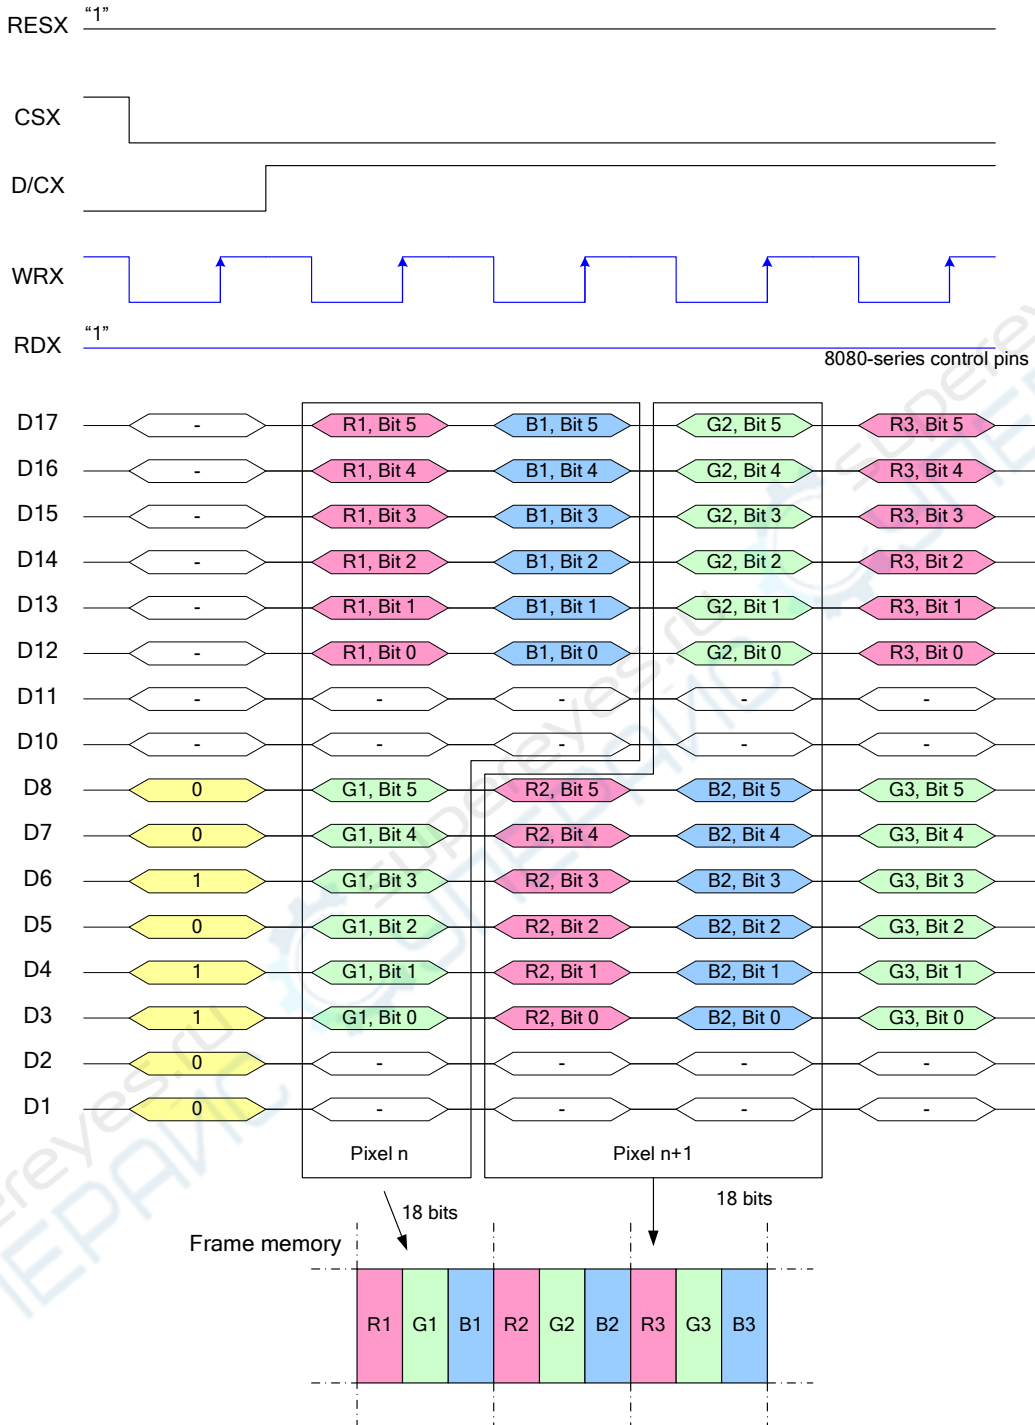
RESX "1"

CSX

D/CX

WRX

RDX "1"

8080-series control pins

| | | | | | |
|---|---|---|---|---|---|
| D17 | - | R1, Bit 5 | B1, Bit 5 | G2, Bit 5 | R3, Bit 5 |
| D16 | - | R1, Bit 4 | B1, Bit 4 | G2, Bit 4 | R3, Bit 4 |
| D15 | - | R1, Bit 3 | B1, Bit 3 | G2, Bit 3 | R3, Bit 3 |
| D14 | - | R1, Bit 2 | B1, Bit 2 | G2, Bit 2 | R3, Bit 2 |
| D13 | - | R1, Bit 1 | B1, Bit 1 | G2, Bit 1 | R3, Bit 1 |
| D12 | - | R1, Bit 0 | B1, Bit 0 | G2, Bit 0 | R3, Bit 0 |
| D11 | - | - | - | - | - |
| D10 | - | - | - | - | - |
| D8 | 0 | G1, Bit 5 | R2, Bit 5 | B2, Bit 5 | G3, Bit 5 |
| D7 | 0 | G1, Bit 4 | R2, Bit 4 | B2, Bit 4 | G3, Bit 4 |
| D6 | 1 | G1, Bit 3 | R2, Bit 3 | B2, Bit 3 | G3, Bit 3 |
| D5 | 0 | G1, Bit 2 | R2, Bit 2 | B2, Bit 2 | G3, Bit 2 |
| D4 | 1 | G1, Bit 1 | R2, Bit 1 | B2, Bit 1 | G3, Bit 1 |
| D3 | 1 | G1, Bit 0 | R2, Bit 0 | B2, Bit 0 | G3, Bit 0 |
| D2 | 0 | - | - | - | - |
| D1 | 0 | - | - | - | - |

Pixel n

Pixel n+1

18 bits

18 bits

Frame memory

| R1 | G1 | B1 | R2 | G2 | B2 | R3 | G3 | B3 |
|---|---|---|---|---|---|---|---|---|